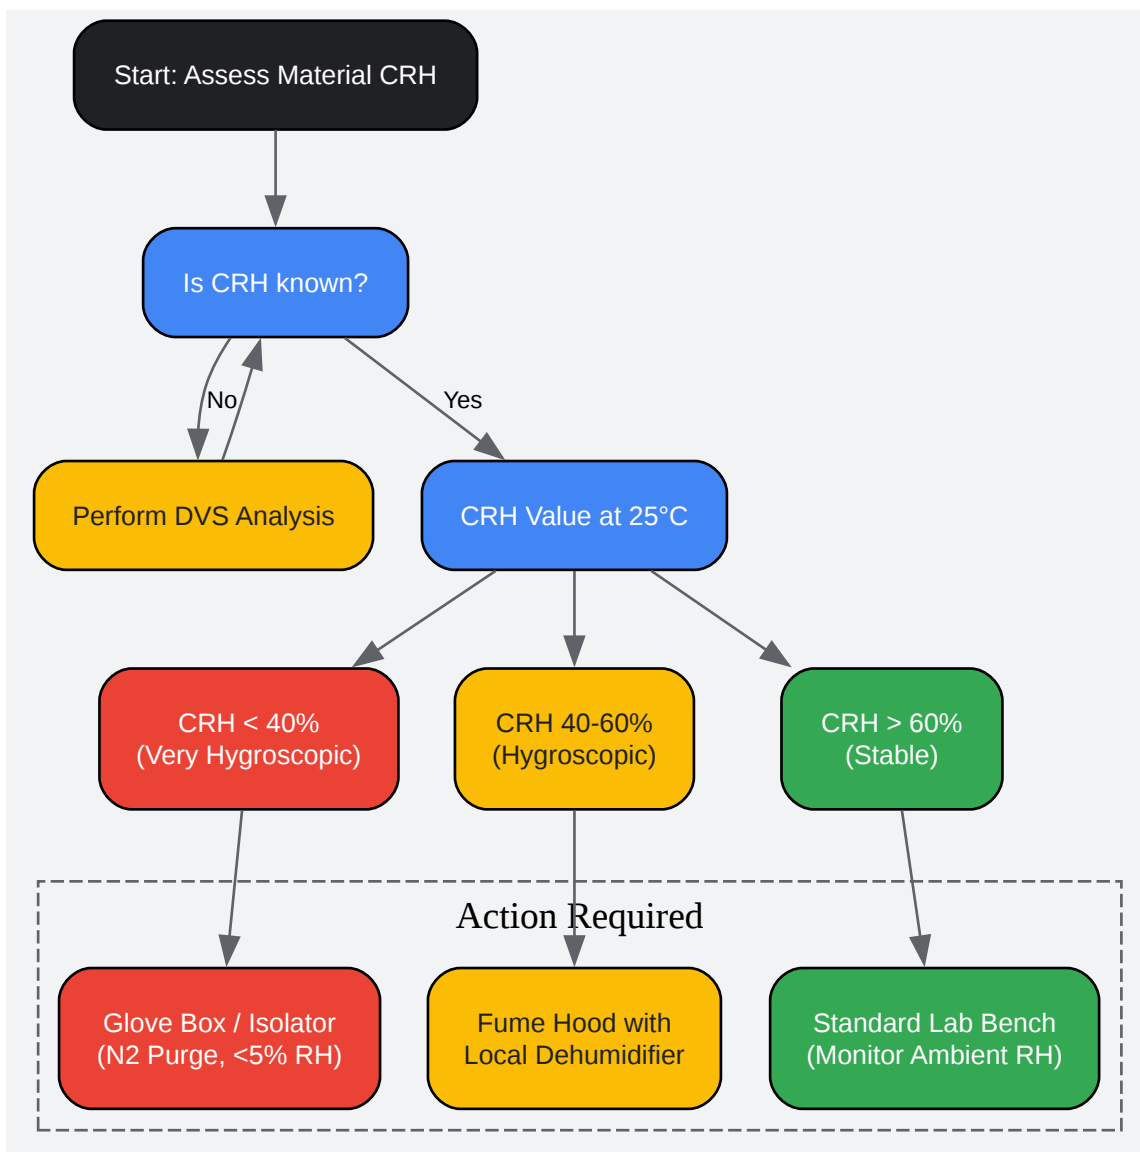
Start: Assess Material CRH

Is CRH known?

No

Yes

Perform DVS Analysis

CRH Value at 25°C

CRH < 40%
(Very Hygroscopic)

CRH 40-60%
(Hygroscopic)

CRH > 60%
(Stable)

Action Required

Glove Box / Isolator
(N2 Purge, <5% RH)

Fume Hood with
Local Dehumidifier

Standard Lab Bench
(Monitor Ambient RH)